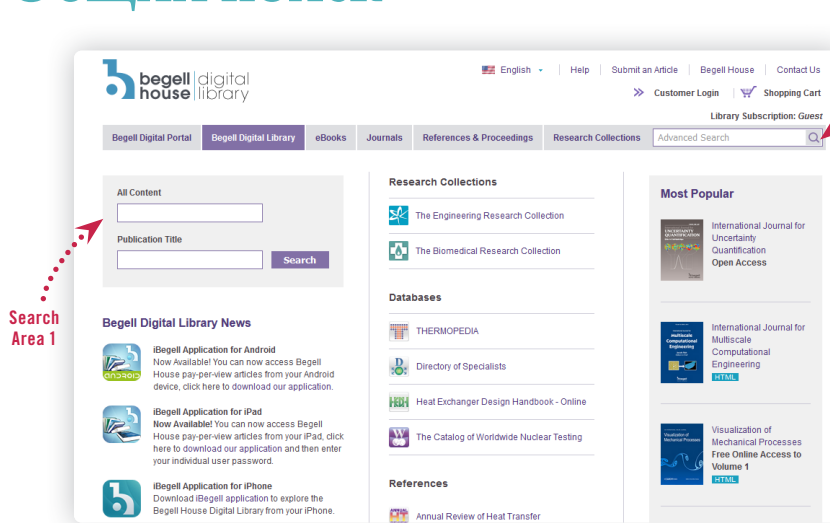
begell | digital
house | library

English | Help | Submit an Article | Begell House | Contact Us

Customer Login | Shopping Cart

Library Subscription: *Guest*

Begell Digital Portal | Begell Digital Library | eBooks | Journals | References & Proceedings | Research Collections | Advanced Search

All Content

Publication Title

Search

Search Area 1

Begell Digital Library News

**iBegell Application for Android**
Now Available! You can now access Begell House pay-per-view articles from your Android device, click here to download our application.

**iBegell Application for iPad**
**Now Available!** You can now access Begell House pay-per-view articles from your iPad, click here to download our application and then enter your individual user password.

**iBegell Application for iPhone**
Download iBegell application to explore the Begell House Digital Library from your iPhone.

Research Collections

The Engineering Research Collection

The Biomedical Research Collection

Databases

THERMOPEDIA

Directory of Specialists

Heat Exchanger Design Handbook - Online

The Catalog of Worldwide Nuclear Testing

References

Annual Review of Heat Transfer

Most Popular

International Journal for Uncertainty Quantification
**Open Access**

International Journal for Multiscale Computational Engineering
HTML

Visualization of Mechanical Processes
**Free Online Access to Volume 1**
HTML